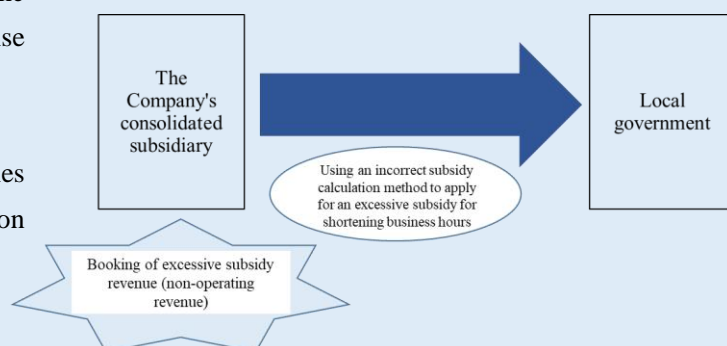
se

es

on

The Company's consolidated subsidiary

Using an incorrect subsidy calculation method to apply for an excessive subsidy for shortening business hours

Local government

Booking of excessive subsidy revenue (non-operating revenue)